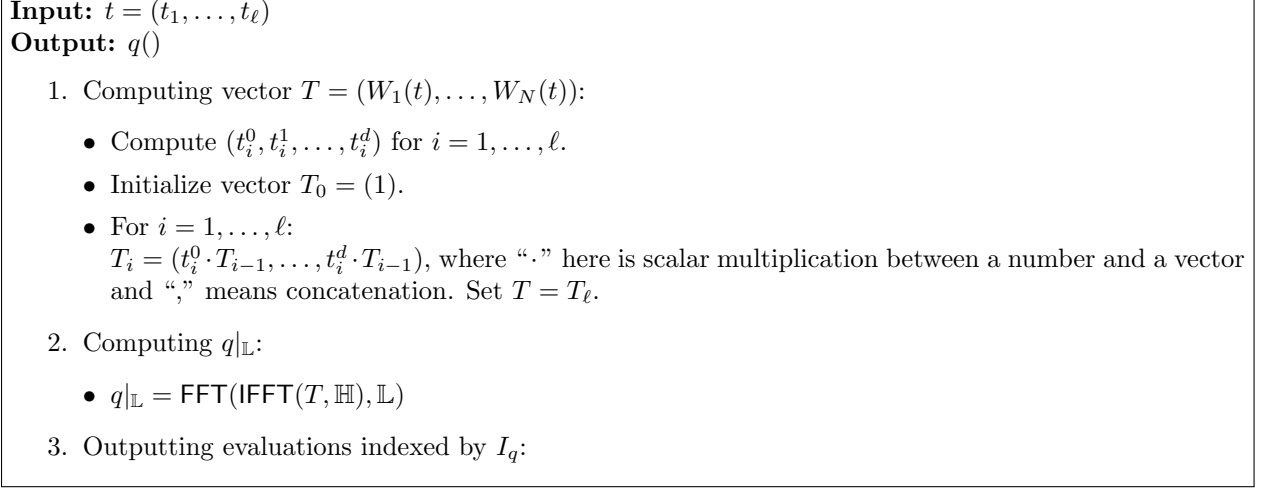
**Input:** $t = (t_1, \ldots, t_\ell)$
**Output:** $q()$

1. Computing vector $T = (W_1(t), \ldots, W_N(t))$:

- Compute $(t_i^0, t_i^1, \ldots, t_i^d)$ for $i = 1, \ldots, \ell$.
- Initialize vector $T_0 = (1)$.
- For $i = 1, \ldots, \ell$:
$T_i = (t_i^0 \cdot T_{i-1}, \ldots, t_i^d \cdot T_{i-1})$, where "$\cdot$" here is scalar multiplication between a number and a vector and "," means concatenation. Set $T = T_\ell$.

2. Computing $q|_{\mathbb{L}}$:

- $q|_{\mathbb{L}} = \mathsf{FFT}(\mathsf{IFFT}(T, \mathbb{H}), \mathbb{L})$

3. Outputting evaluations indexed by $I_q$: